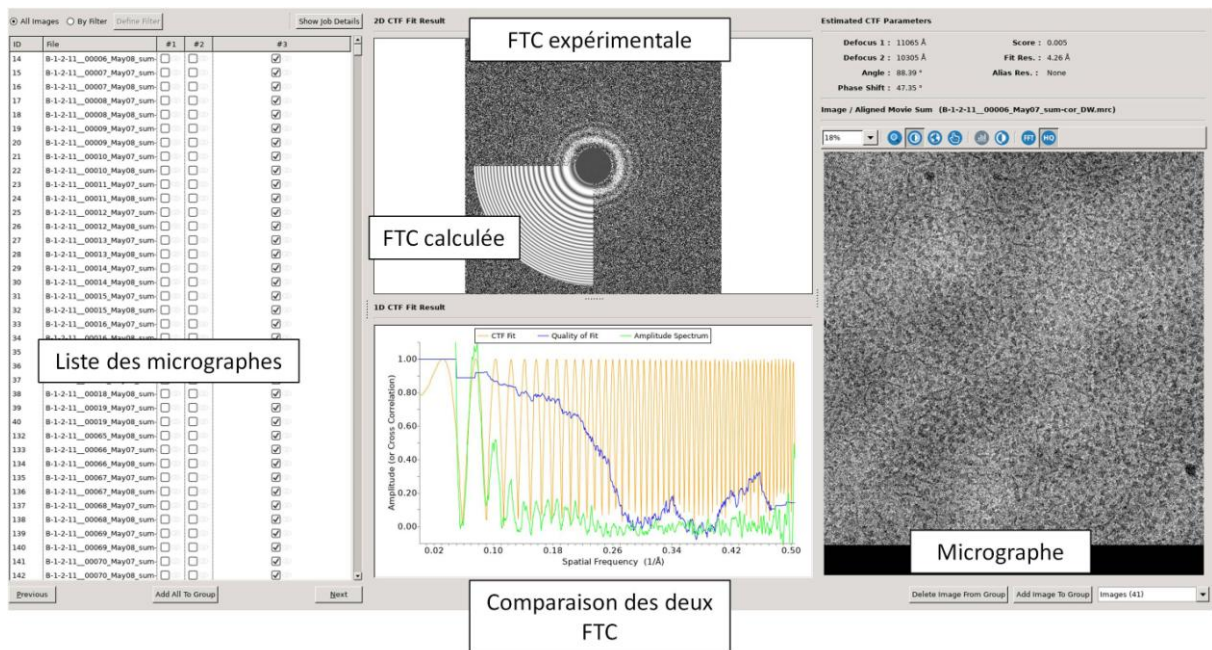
All Images By Filter Define Filter Show Job Details

| ID | File | #1 | #2 | #3 |
|---|---|---|---|---|
| 14 | B-1-2-11__00006_May08_sum- | ☐ | ☐ | ☑ |
| 15 | B-1-2-11__00007_May07_sum- | ☐ | ☐ | ☑ |
| 16 | B-1-2-11__00007_May08_sum- | ☐ | ☐ | ☑ |
| 17 | B-1-2-11__00008_May07_sum- | ☐ | ☐ | ☑ |
| 18 | B-1-2-11__00008_May08_sum- | ☐ | ☐ | ☑ |
| 19 | B-1-2-11__00009_May07_sum- | ☐ | ☐ | ☑ |
| 20 | B-1-2-11__00009_May08_sum- | ☐ | ☐ | ☑ |
| 21 | B-1-2-11__00010_May07_sum- | ☐ | ☐ | ☑ |
| 22 | B-1-2-11__00010_May08_sum- | ☐ | ☐ | ☑ |
| 23 | B-1-2-11__00011_May07_sum- | ☐ | ☐ | ☑ |
| 24 | B-1-2-11__00011_May08_sum- | ☐ | ☐ | ☑ |
| 25 | B-1-2-11__00012_May07_sum- | ☐ | ☐ | ☑ |
| 26 | B-1-2-11__00012_May08_sum- | ☐ | ☐ | ☑ |
| 27 | B-1-2-11__00013_May07_sum- | ☐ | ☐ | ☑ |
| 28 | B-1-2-11__00013_May08_sum- | ☐ | ☐ | ☑ |
| 29 | B-1-2-11__00014_May07_sum- | ☐ | ☐ | ☑ |
| 30 | B-1-2-11__00014_May08_sum- | ☐ | ☐ | ☑ |
| 31 | B-1-2-11__00015_May07_sum- | ☐ | ☐ | ☑ |
| 32 | B-1-2-11__00015_May08_sum- | ☐ | ☐ | ☑ |
| 33 | B-1-2-11__00016_May07_sum- | ☐ | ☐ | ☑ |
| 34 | B-1-2-11__00016_May08_sum- | ☐ | ☐ | ☑ |
| 35 | | | | |
| 36 | | | | |
| 37 | | | | |
| 38 | B-1-2-11__00018_May08_sum- | ☐ | ☐ | ☑ |
| 39 | B-1-2-11__00019_May07_sum- | ☐ | ☐ | ☑ |
| 40 | B-1-2-11__00019_May08_sum- | ☐ | ☐ | ☑ |
| 132 | B-1-2-11__00065_May08_sum- | ☐ | ☐ | ☑ |
| 133 | B-1-2-11__00066_May07_sum- | ☐ | ☐ | ☑ |
| 134 | B-1-2-11__00066_May08_sum- | ☐ | ☐ | ☑ |
| 135 | B-1-2-11__00067_May07_sum- | ☐ | ☐ | ☑ |
| 136 | B-1-2-11__00067_May08_sum- | ☐ | ☐ | ☑ |
| 137 | B-1-2-11__00068_May07_sum- | ☐ | ☐ | ☑ |
| 138 | B-1-2-11__00068_May08_sum- | ☐ | ☐ | ☑ |
| 139 | B-1-2-11__00069_May07_sum- | ☐ | ☐ | ☑ |
| 140 | B-1-2-11__00069_May08_sum- | ☐ | ☐ | ☑ |
| 141 | B-1-2-11__00070_May07_sum- | ☐ | ☐ | ☑ |
| 142 | B-1-2-11__00070_May08_sum- | ☐ | ☐ | ☑ |

Liste des micrographes

Previous Add All To Group Next

2D CTF Fit Result

FTC expérimentale

FTC calculée

1D CTF Fit Result

CTF Fit Quality of Fit Amplitude Spectrum

Amplitude (or Cross Correlation)

1.00 0.80 0.60 0.40 0.20 0.00

0.02 0.10 0.18 0.26 0.34 0.42 0.50

Spatial Frequency (1/Å)

Comparaison des deux FTC

Estimated CTF Parameters

Defocus 1 : 11065 Å Score : 0.005
Defocus 2 : 10305 Å Fit Res. : 4.26 Å
Angle : 88.39 ° Alias Res. : None
Phase Shift : 47.35 °

Image / Aligned Movie Sum (B-1-2-11__00006_May07_sum-cor_DW.mrc)

18% FFT HQ

Micrographe

Delete Image From Group Add Image To Group Images (41)